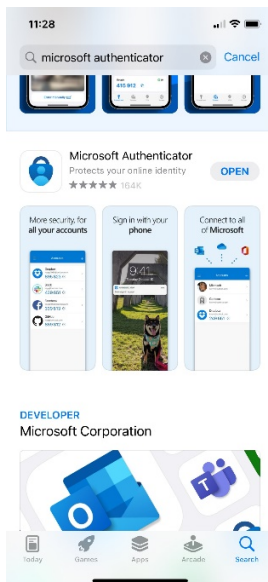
11:28

microsoft authenticator

Cancel

415,912

Microsoft Authenticator

Protects your online identity

164K

OPEN

More security, for all your accounts

Sign in with your phone

9:41

Connect to all of Microsoft

DEVELOPER

Microsoft Corporation

Today

Games

Apps

Arcade

Search